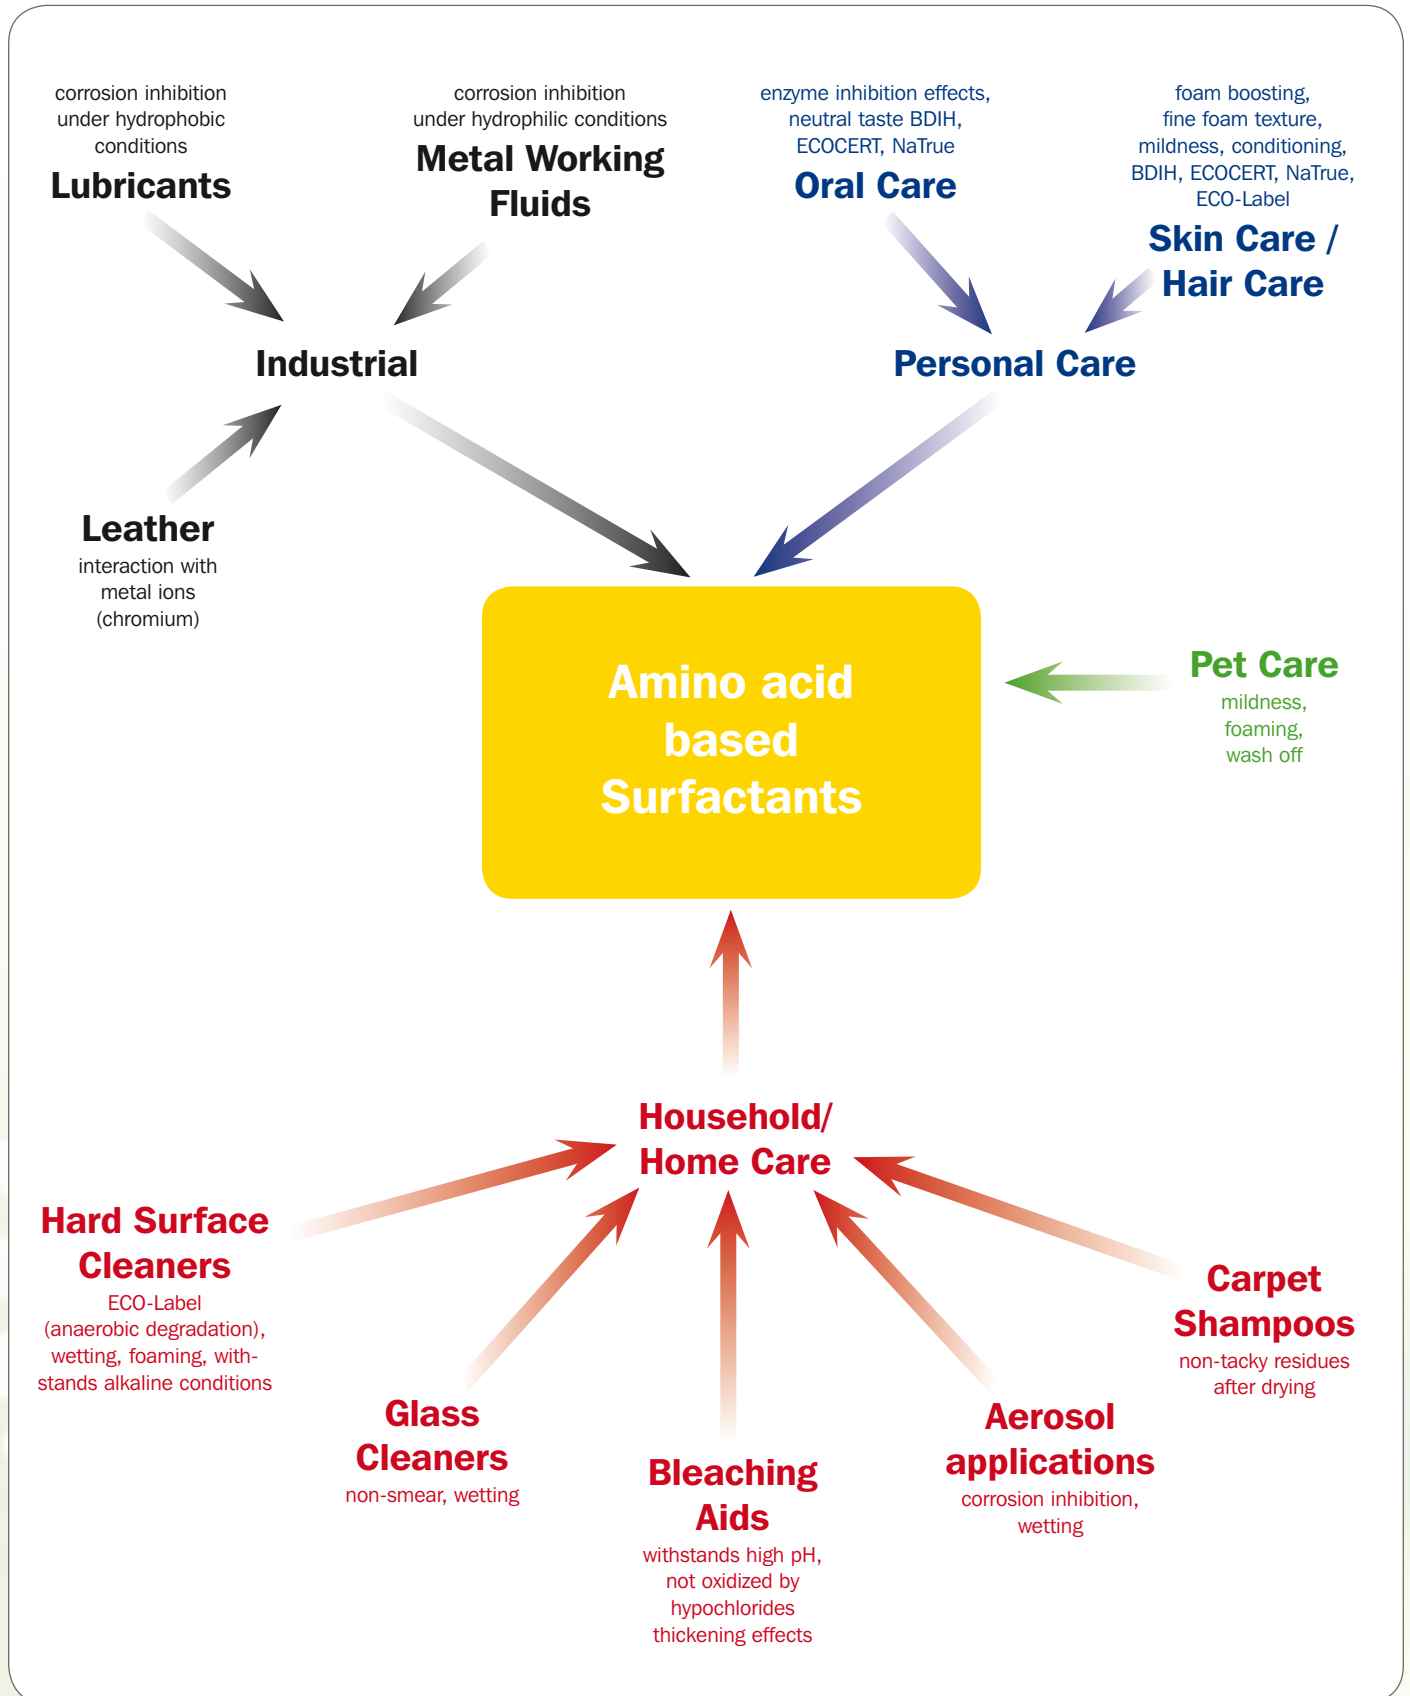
corrosion inhibition under hydrophobic conditions
Lubricants

corrosion inhibition under hydrophilic conditions
Metal Working Fluids

enzyme inhibition effects, neutral taste BDIH, ECOCERT, NaTrue
Oral Care

foam boosting, fine foam texture, mildness, conditioning, BDIH, ECOCERT, NaTrue, ECO-Label
Skin Care / Hair Care

Industrial

Personal Care

Leather
interaction with metal ions (chromium)

Amino acid based Surfactants

Pet Care
mildness, foaming, wash off

Household/ Home Care

Hard Surface Cleaners
ECO-Label (anaerobic degradation), wetting, foaming, withstands alkaline conditions

Carpet Shampoos
non-tacky residues after drying

Glass Cleaners
non-smear, wetting

Bleaching Aids
withstands high pH, not oxidized by hypochlorides thickening effects

Aerosol applications
corrosion inhibition, wetting